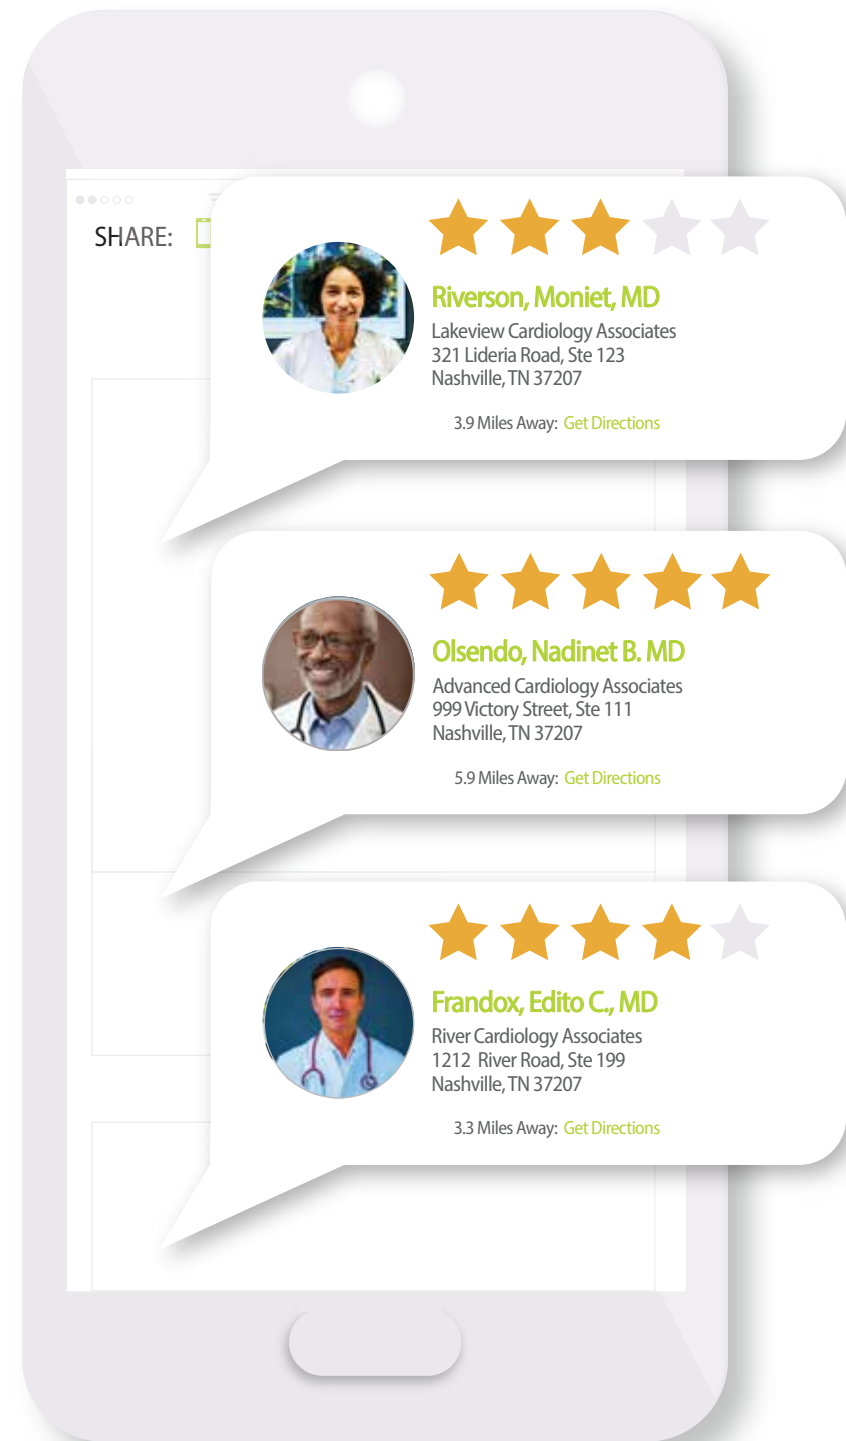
SHARE:

Riverson, Moniet, MD
Lakeview Cardiology Associates
321 Lideria Road, Ste 123
Nashville, TN 37207

3.9 Miles Away: Get Directions

Olsendo, Nadinet B. MD
Advanced Cardiology Associates
999 Victory Street, Ste 111
Nashville, TN 37207

5.9 Miles Away: Get Directions

Frandox, Edito C., MD
River Cardiology Associates
1212 River Road, Ste 199
Nashville, TN 37207

3.3 Miles Away: Get Directions